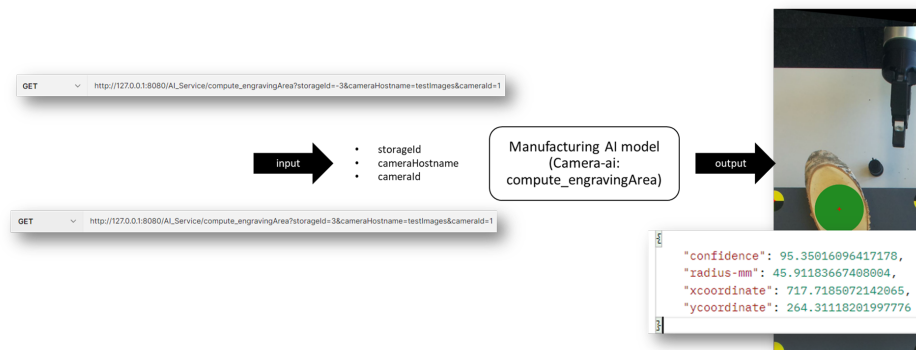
GET http://127.0.0.1:8080/AI_Service/compute_engravingArea?storageId=-3&cameraHostname=testImages&cameraId=1

input

- storageId
- cameraHostname
- cameraId

Manufacturing AI model (Camera-ai: compute_engravingArea)

output

GET http://127.0.0.1:8080/AI_Service/compute_engravingArea?storageId=3&cameraHostname=testImages&cameraId=1

"confidence": 95.35016096417178,
"radius-mm": 45.91183667408004,
"xcoordinate": 717.7185072142065,
"ycoordinate": 264.31118201997776